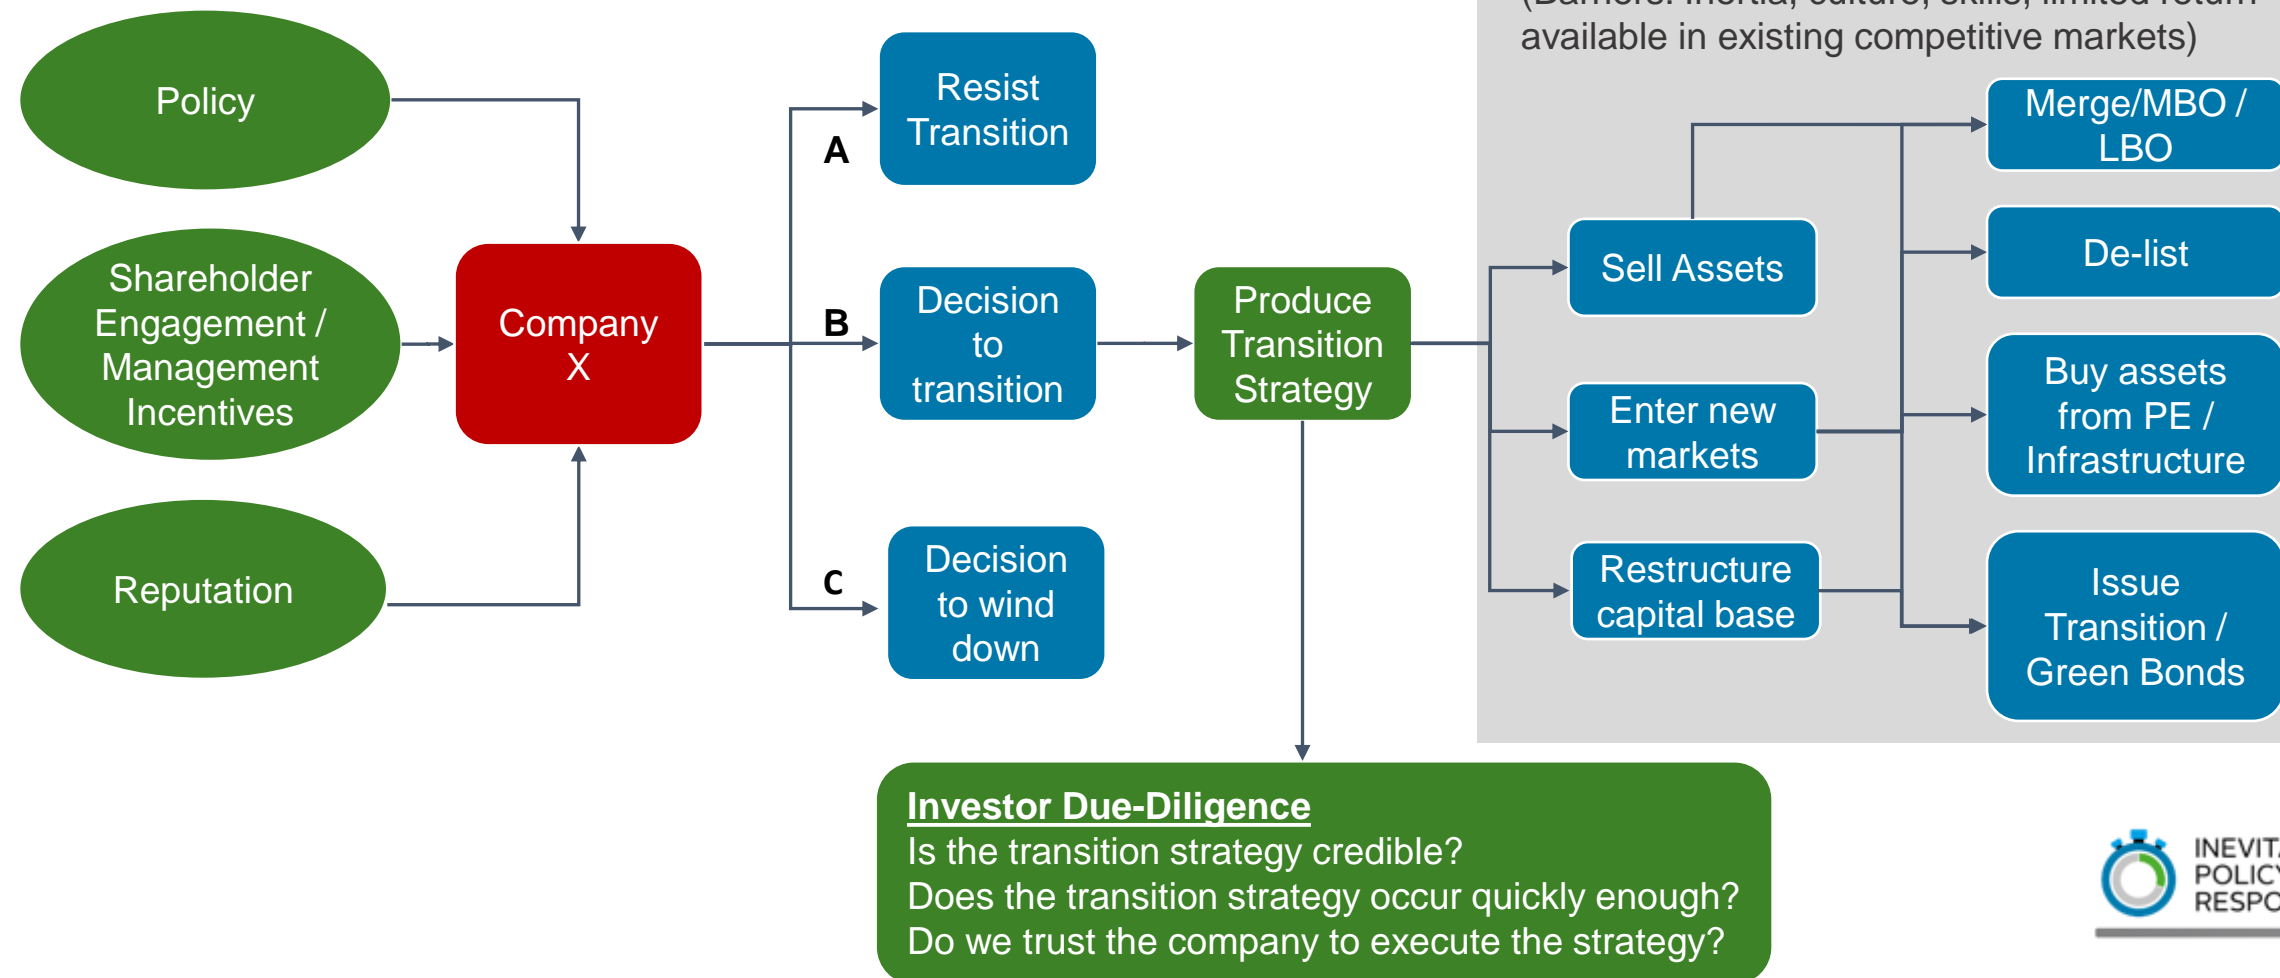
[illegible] available in existing competitive markets)

Policy

Shareholder Engagement / Management Incentives

Reputation

Company X

A

Resist Transition

B

Decision to transition

C

Decision to wind down

Produce Transition Strategy

Sell Assets

Enter new markets

Restructure capital base

Merge/MBO / LBO

De-list

Buy assets from PE / Infrastructure

Issue Transition / Green Bonds

Investor Due-Diligence
Is the transition strategy credible?
Does the transition strategy occur quickly enough?
Do we trust the company to execute the strategy?

INEVIT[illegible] POLIC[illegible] RESPO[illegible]